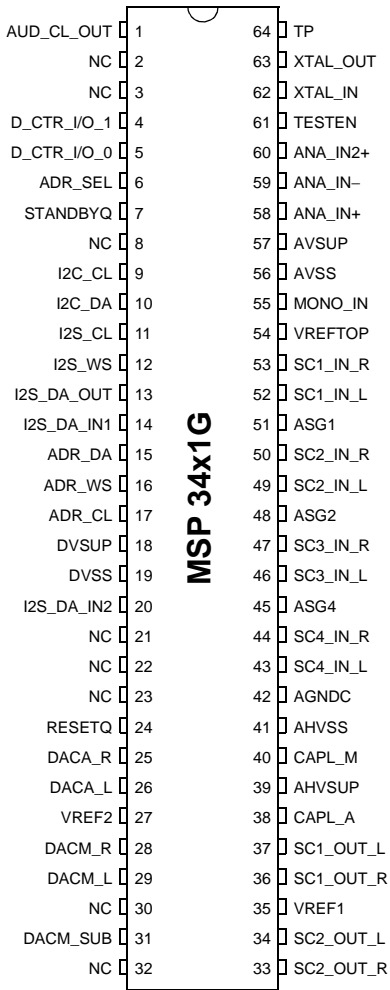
AUD_CL_OUT 1
NC 2
NC 3
D_CTR_I/O_1 4
D_CTR_I/O_0 5
ADR_SEL 6
STANDBYQ 7
NC 8
I2C_CL 9
I2C_DA 10
I2S_CL 11
I2S_WS 12
I2S_DA_OUT 13
I2S_DA_IN1 14
ADR_DA 15
ADR_WS 16
ADR_CL 17
DVSUP 18
DVSS 19
I2S_DA_IN2 20
NC 21
NC 22
NC 23
RESETQ 24
DACA_R 25
DACA_L 26
VREF2 27
DACM_R 28
DACM_L 29
NC 30
DACM_SUB 31
NC 32

MSP 34x1G

64 TP
63 XTAL_OUT
62 XTAL_IN
61 TESTEN
60 ANA_IN2+
59 ANA_IN−
58 ANA_IN+
57 AVSUP
56 AVSS
55 MONO_IN
54 VREFTOP
53 SC1_IN_R
52 SC1_IN_L
51 ASG1
50 SC2_IN_R
49 SC2_IN_L
48 ASG2
47 SC3_IN_R
46 SC3_IN_L
45 ASG4
44 SC4_IN_R
43 SC4_IN_L
42 AGNDC
41 AHVSS
40 CAPL_M
39 AHVSUP
38 CAPL_A
37 SC1_OUT_L
36 SC1_OUT_R
35 VREF1
34 SC2_OUT_L
33 SC2_OUT_R